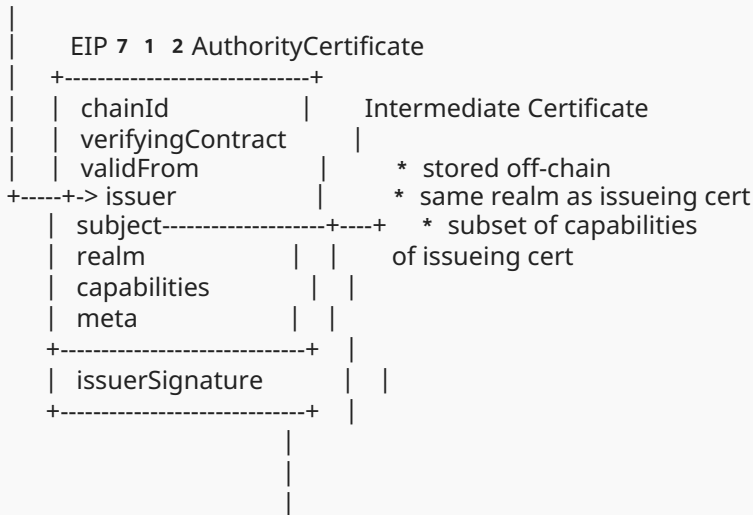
EIP 712 AuthorityCertificate

chainId

verifyingContract

validFrom

issuer

subject

realm

capabilities

meta

issuerSignature

Intermediate Certificate

* stored off-chain

* same realm as issueing cert

* subset of capabilities of issueing cert